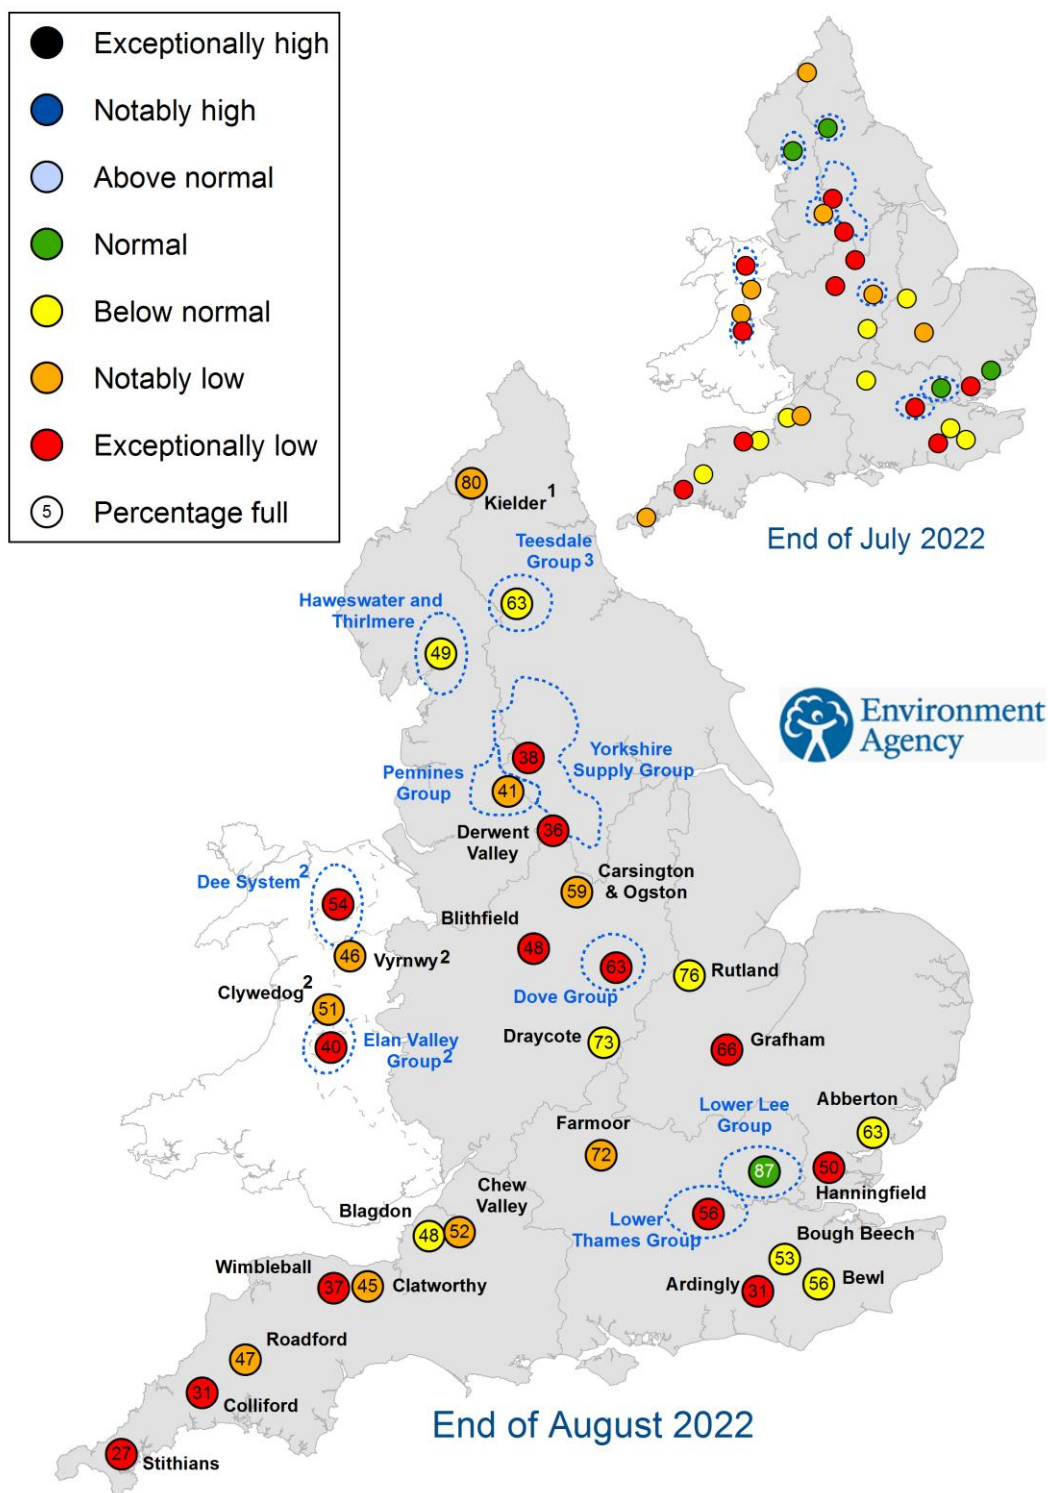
Exceptionally high
Notably high
Above normal
Normal
Below normal
Notably low
Exceptionally low
5 Percentage full

End of July 2022

Environment Agency

80 Kielder$^1$
Teesdale Group$^3$ 63
Haweswater and Thirlmere 49
Yorkshire Supply Group 38
Pennines Group 41
Derwent Valley 36
Carsington & Ogston 59
Dee System$^2$ 54
Blithfield 48
46 Vyrnwy$^2$
63 Dove Group
76 Rutland
Clywedog$^2$ 51
40 Elan Valley Group$^2$
Draycote 73
66 Grafham
Lower Lee Group 87
Abberton 63
Farmoor 72
50 Hanningfield
Chew Valley
Blagdon 48 52
Lower Thames Group 56
Bough Beech 53
Wimbleball 37 45 Clatworthy
Ardingly 31
56 Bewl
Roadford 47
31 Colliford
27 Stithians

End of August 2022